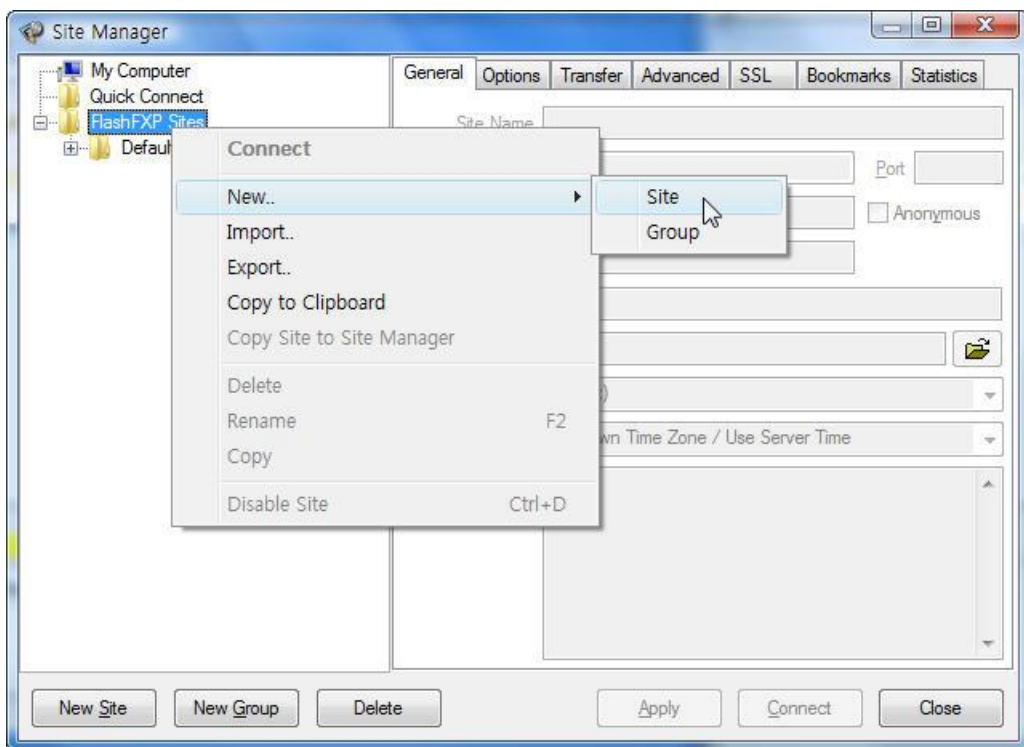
Site Manager

My Computer
Quick Connect
FlashFXP Sites
Defaul

General | Options | Transfer | Advanced | SSL | Bookmarks | Statistics

Site Name

Port

Anonymous

Connect
New..
Import..
Export..
Copy to Clipboard
Copy Site to Site Manager
Delete
Rename F2
Copy
Disable Site Ctrl+D

Site
Group

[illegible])
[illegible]wn Time Zone / Use Server Time

New Site
New Group
Delete
Apply
Connect
Close